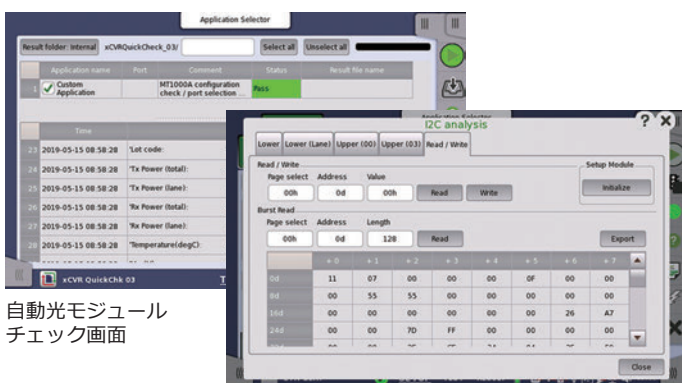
Application Selector

Result folder: Internal xCVRQuickCheck_03/ Select all Unselect all

| | Application name | Port | Comment | Status | Result file name |
|---|---|---|---|---|---|
| 1 | Custom Application | | MT1000A configuration check / port selection ... | Pass | |

| | Time | |
|---|---|---|
| 23 | 2019-05-15 08:58:28 | 'Lot code: |
| 24 | 2019-05-15 08:58:28 | 'Tx Power (total): |
| 25 | 2019-05-15 08:58:28 | 'Tx Power (lane): |
| 26 | 2019-05-15 08:58:28 | 'Rx Power (total): |
| 27 | 2019-05-15 08:58:28 | 'Rx Power (lane): |
| 28 | 2019-05-15 08:58:28 | 'Temperature(degC): |

xCVR QuickChk 03

I2C analysis

Lower Lower (Lane) Upper (00) Upper (03) Read / Write

Read / Write
Page select Address Value
00h 0d 00h Read Write

Setup Module
Initialize

Burst Read
Page select Address Length
00h 0d 128 Read

Export

| | + 0 | + 1 | + 2 | + 3 | + 4 | + 5 | + 6 | + 7 |
|---|---|---|---|---|---|---|---|---|
| 0d | 11 | 07 | 00 | 00 | 00 | 0F | 00 | 00 |
| 8d | 00 | 55 | 55 | 00 | 00 | 00 | 00 | 00 |
| 16d | 00 | 00 | 00 | 00 | 00 | 00 | 26 | A7 |
| 24d | 00 | 00 | 7D | FF | 00 | 00 | 00 | 00 |

Close

自動光モジュール
チェック画面